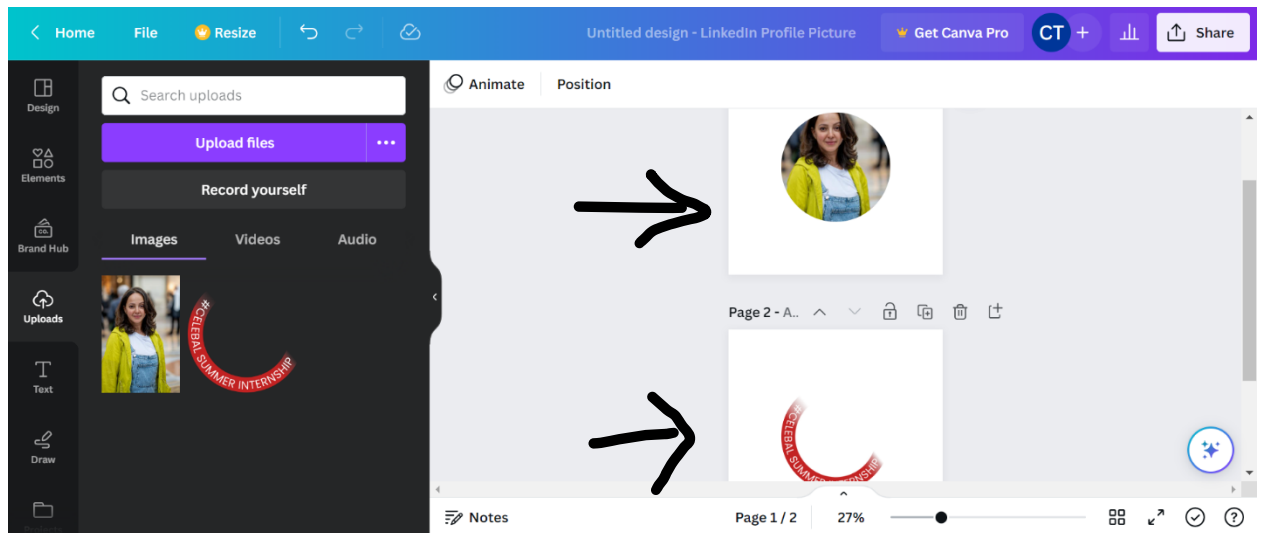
Home File Resize Untitled design - LinkedIn Profile Picture Get Canva Pro CT + Share

Design
Elements
Brand Hub
Uploads
Text
Draw
Projects

Search uploads
Upload files
Record yourself
Images Videos Audio

#CELEBAL SUMMER INTERNSHIP

Animate Position

Page 2 - A...

CELEBAL SUMMER INTERNSHIP

Notes Page 1 / 2 27%